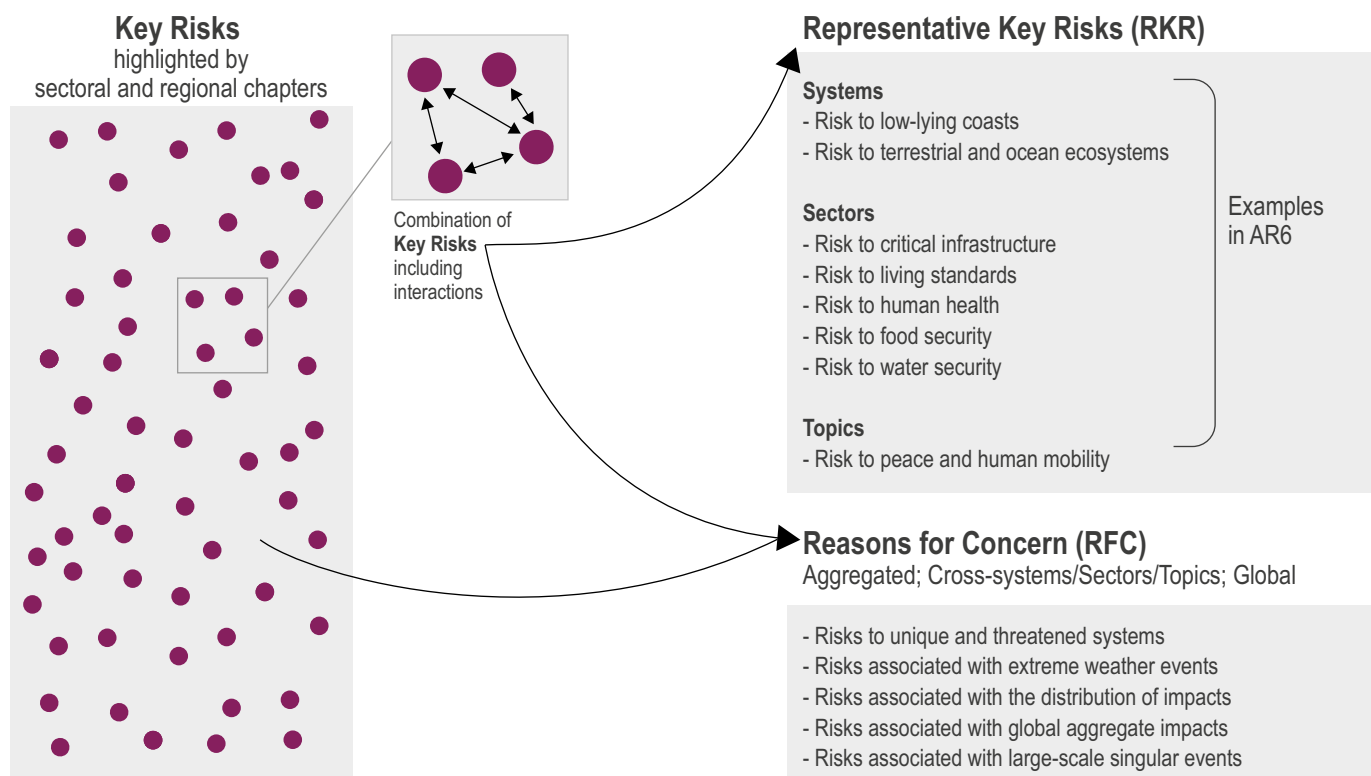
**Key Risks**
highlighted by sectoral and regional chapters

Combination of **Key Risks** including interactions

**Representative Key Risks (RKR)**

**Systems**
- Risk to low-lying coasts
- Risk to terrestrial and ocean ecosystems

**Sectors**
- Risk to critical infrastructure
- Risk to living standards
- Risk to human health
- Risk to food security
- Risk to water security

**Topics**
- Risk to peace and human mobility

Examples in AR6

**Reasons for Concern (RFC)**
Aggregated; Cross-systems/Sectors/Topics; Global

- Risks to unique and threatened systems
- Risks associated with extreme weather events
- Risks associated with the distribution of impacts
- Risks associated with global aggregate impacts
- Risks associated with large-scale singular events